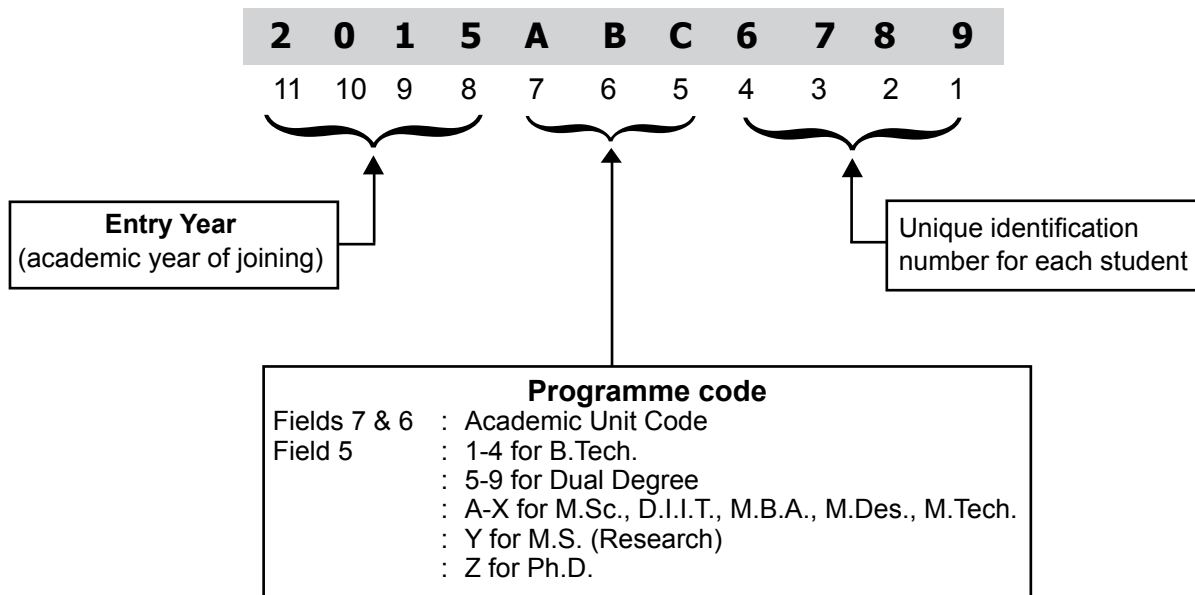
2 0 1 5 A B C 6 7 8 9

11 10 9 8 7 6 5 4 3 2 1

**Entry Year**
(academic year of joining)

Unique identification number for each student

**Programme code**

Fields 7 & 6 : Academic Unit Code
Field 5 : 1-4 for B.Tech.
: 5-9 for Dual Degree
: A-X for M.Sc., D.I.I.T., M.B.A., M.Des., M.Tech.
: Y for M.S. (Research)
: Z for Ph.D.